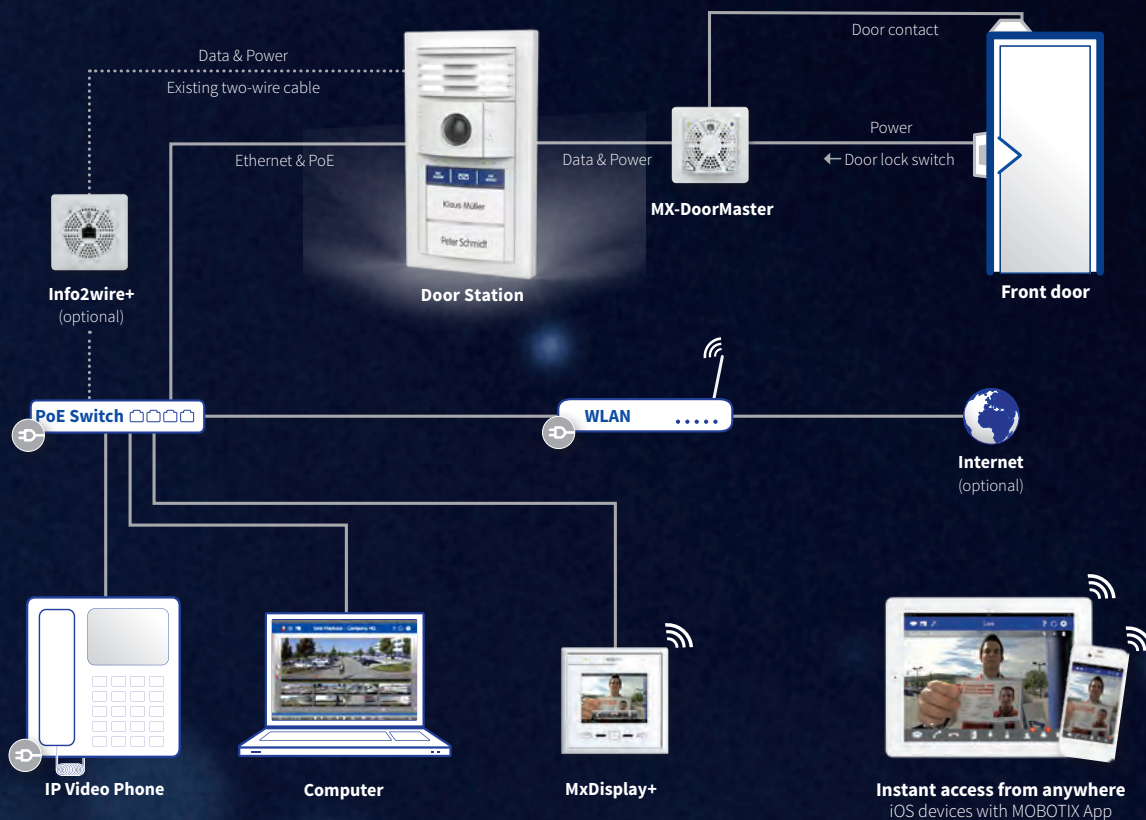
Data & Power
Existing two-wire cable

Ethernet & PoE

Klaus Müller
Peter Schmidt

Door Station

Data & Power

Door contact

Power
← Door lock switch

MX-DoorMaster

Front door

Info2wire+
(optional)

PoE Switch

WLAN

Internet
(optional)

IP Video Phone

Computer

MxDisplay+

Instant access from anywhere
iOS devices with MOBOTIX App